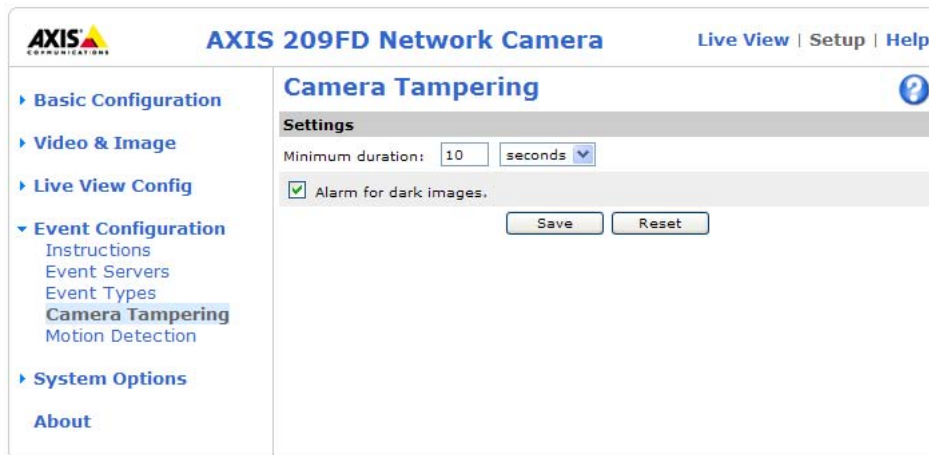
AXIS COMMUNICATIONS

AXIS 209FD Network Camera

Live View | Setup | Help

▸ Basic Configuration

▸ Video & Image

▸ Live View Config

▾ Event Configuration
Instructions
Event Servers
Event Types
Camera Tampering
Motion Detection

▸ System Options

About

Camera Tampering

?

Settings

Minimum duration: 10 seconds

Alarm for dark images.

Save Reset